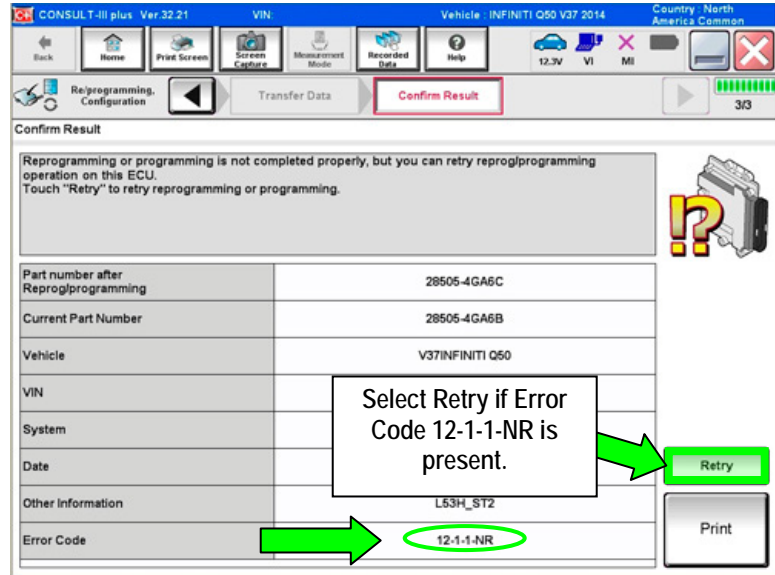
CONSULT-III plus Ver.32.21 VIN: Vehicle : INFINITI Q50 V37 2014 Country : North America Common

Back Home Print Screen Screen Capture Measurement Mode Recorded Data Help 12.3V VI MI

Re/programming, Configuration Transfer Data Confirm Result 3/3

Confirm Result

Reprogramming or programming is not completed properly, but you can retry reprog/programming operation on this ECU.
Touch "Retry" to retry reprogramming or programming.

| | |
|---|---|
| Part number after Reprog/programming | 28505-4GA6C |
| Current Part Number | 28505-4GA6B |
| Vehicle | V37INFINITI Q50 |
| VIN | |
| System | |
| Date | |
| Other Information | L53H_ST2 |
| Error Code | 12-1-1-NR |

Select Retry if Error Code 12-1-1-NR is present.

Retry

Print